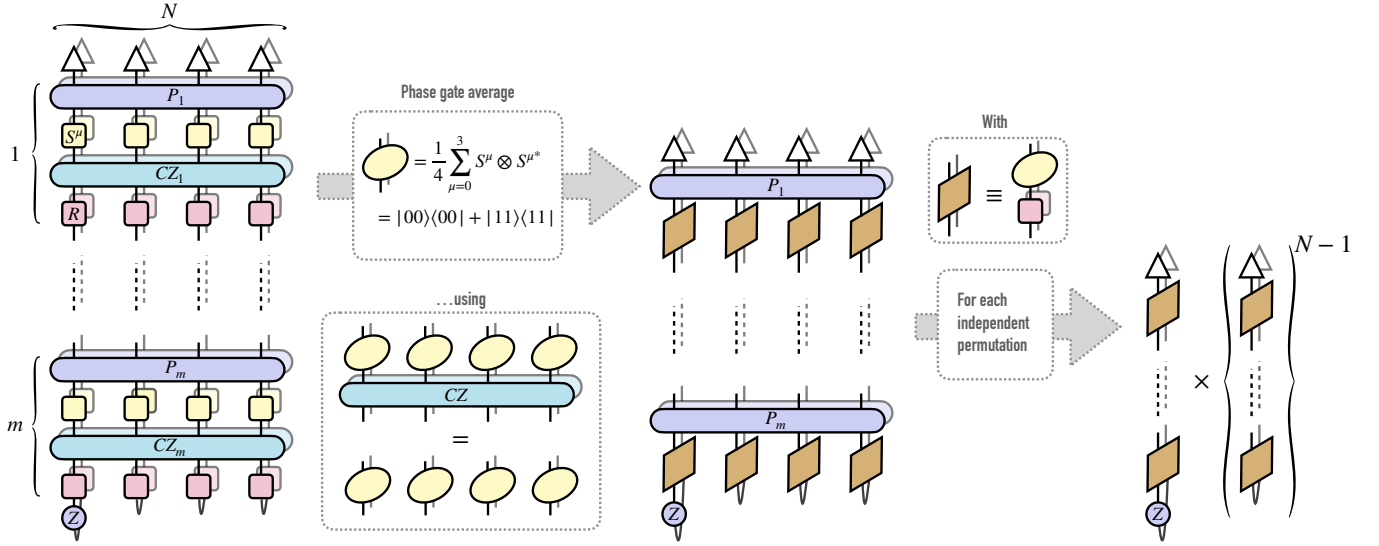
$N$

$P_1$

$S^\mu$

1

$CZ_1$

$R$

$P_m$

$m$

$CZ_m$

$Z$

Phase gate average

$= \frac{1}{4}\sum_{\mu=0}^{3} S^\mu \otimes S^{\mu *}$

$= |00\rangle\langle 00| + |11\rangle\langle 11|$

…using

$CZ$

=

$P_1$

$P_m$

$Z$

With

≡

For each independent permutation

$Z$

×

$N-1$